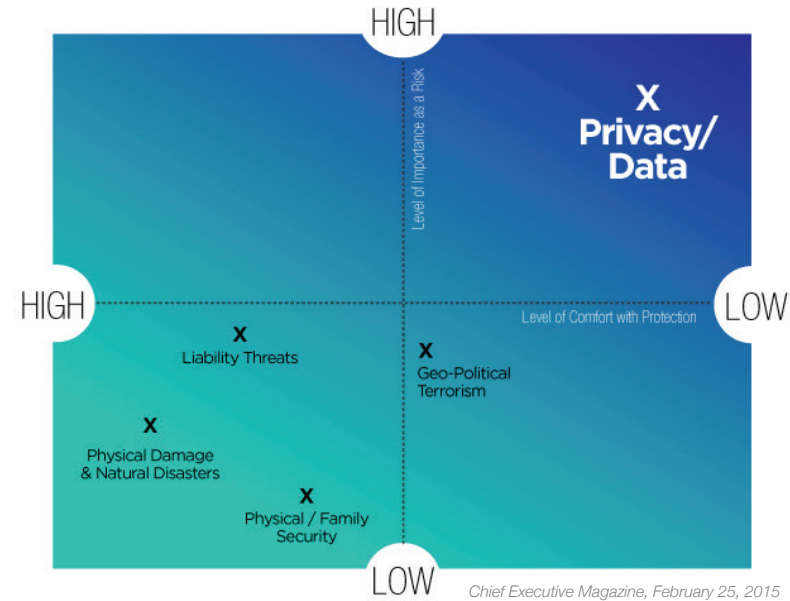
HIGH

Level of Importance as a Risk

X
Privacy/
Data

HIGH

LOW

Level of Comfort with Protection

X
Liability Threats

X
Geo-Political
Terrorism

X
Physical Damage
& Natural Disasters

X
Physical / Family
Security

LOW

Chief Executive Magazine, February 25, 2015